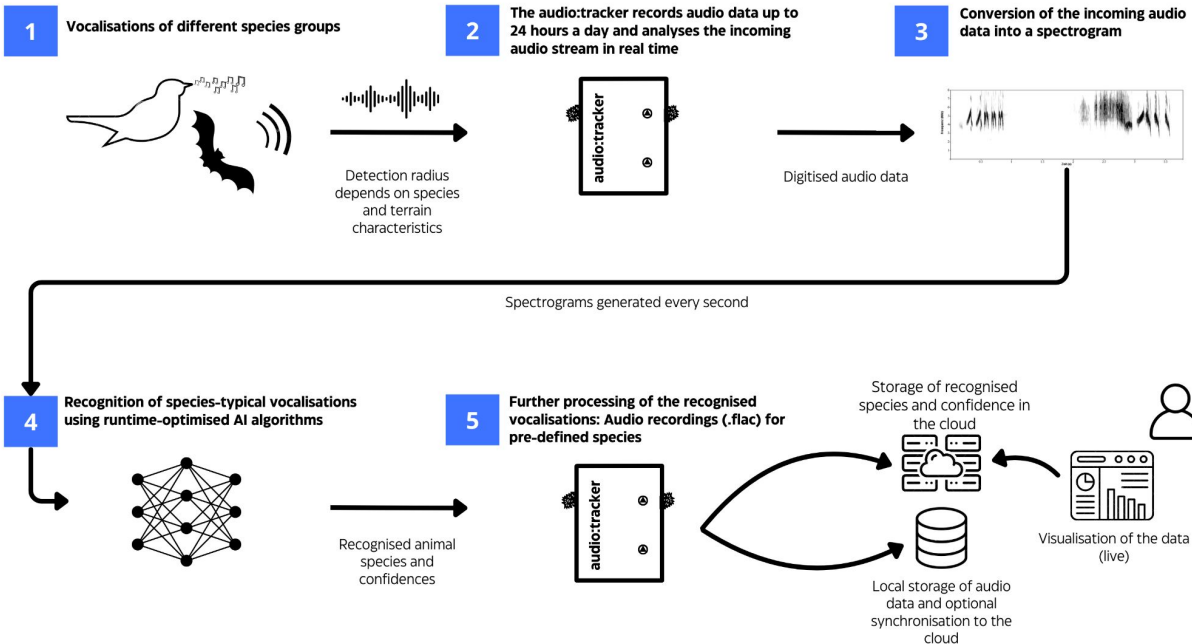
1 Vocalisations of different species groups

2 The audio:tracker records audio data up to 24 hours a day and analyses the incoming audio stream in real time

3 Conversion of the incoming audio data into a spectrogram

Detection radius depends on species and terrain characteristics

audio:tracker

Digitised audio data

Spectrograms generated every second

4 Recognition of species-typical vocalisations using runtime-optimised AI algorithms

5 Further processing of the recognised vocalisations: Audio recordings (.flac) for pre-defined species

Recognised animal species and confidences

audio:tracker

Storage of recognised species and confidence in the cloud

Visualisation of the data (live)

Local storage of audio data and optional synchronisation to the cloud